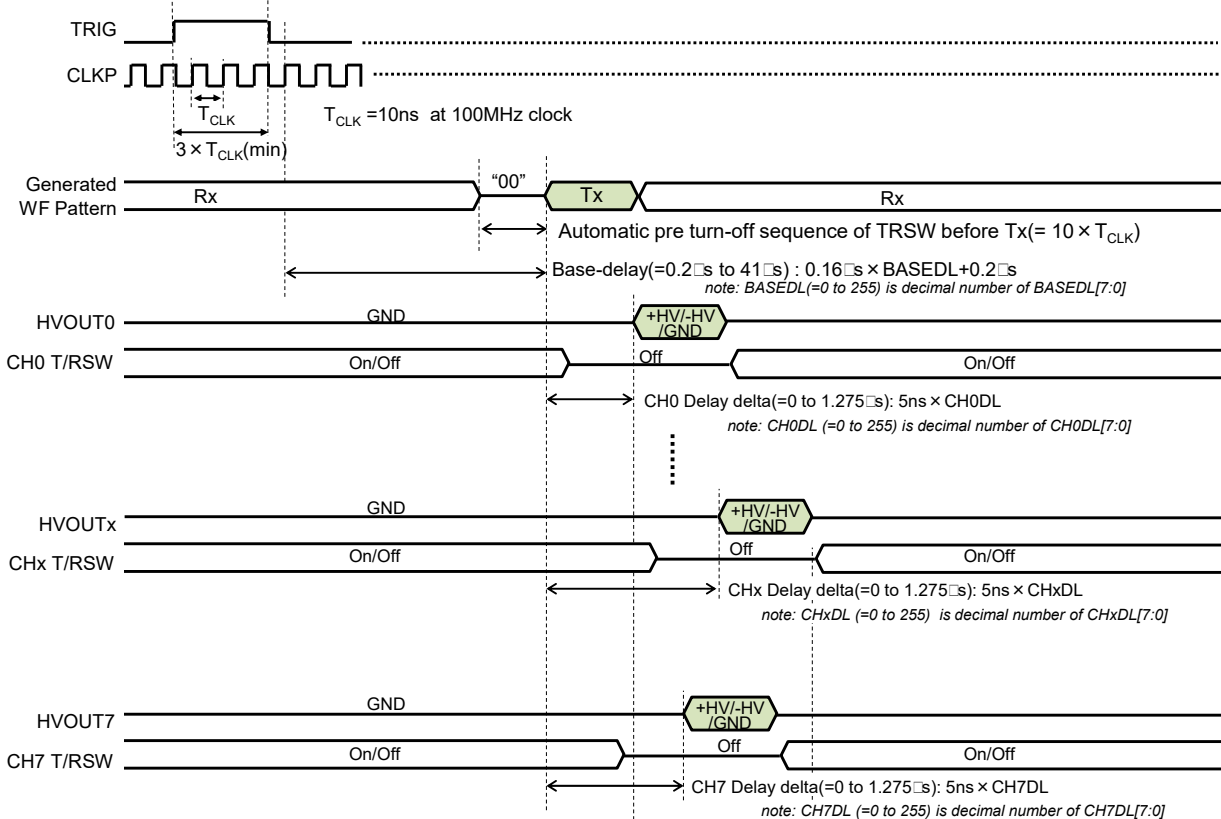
TRIG

CLKP

$T_{CLK}$

$3 \times T_{CLK}$(min)

$T_{CLK}$ =10ns at 100MHz clock

Generated WF Pattern

Rx

"00"

Tx

Rx

Automatic pre turn-off sequence of TRSW before Tx(= $10 \times T_{CLK}$)

Base-delay(=0.2□s to 41□s) : 0.16□s × BASEDL+0.2□s

note: BASEDL(=0 to 255) is decimal number of BASEDL[7:0]

HVOUT0

GND

+HV/-HV /GND

CH0 T/RSW

On/Off

Off

On/Off

CH0 Delay delta(=0 to 1.275□s): 5ns × CH0DL

note: CH0DL (=0 to 255) is decimal number of CH0DL[7:0]

HVOUTx

GND

+HV/-HV /GND

CHx T/RSW

On/Off

Off

On/Off

CHx Delay delta(=0 to 1.275□s): 5ns × CHxDL

note: CHxDL (=0 to 255) is decimal number of CHxDL[7:0]

HVOUT7

GND

+HV/-HV /GND

CH7 T/RSW

On/Off

Off

On/Off

CH7 Delay delta(=0 to 1.275□s): 5ns × CH7DL

note: CH7DL (=0 to 255) is decimal number of CH7DL[7:0]